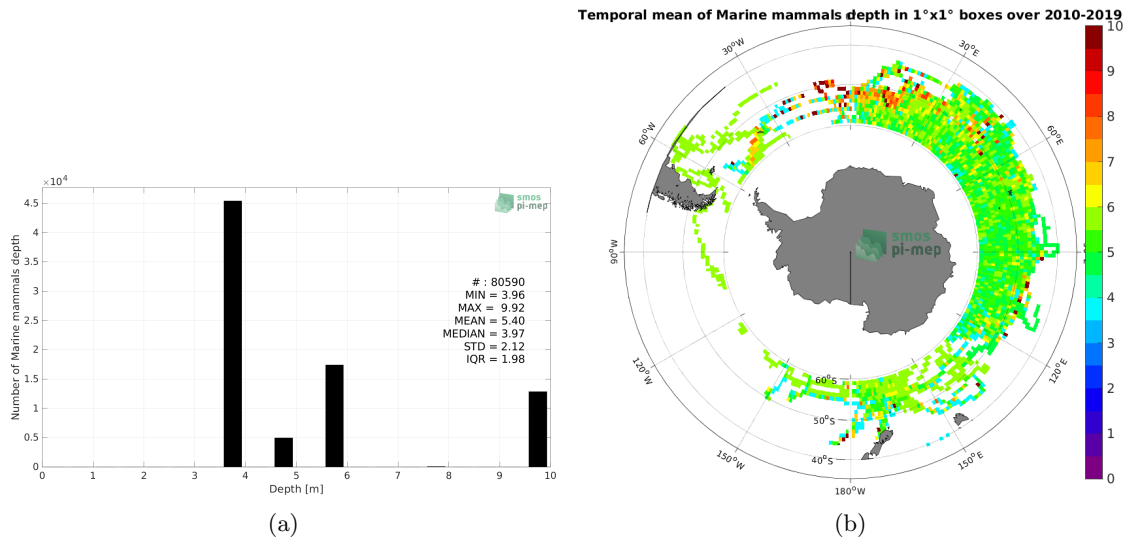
$\times 10^4$

smos pi-mep

4.5

4

3.5

3

2.5

2

1.5

1

0.5

0

Number of Marine mammals depth

# : 80590
MIN = 3.96
MAX = 9.92
MEAN = 5.40
MEDIAN = 3.97
STD = 2.12
IQR = 1.98

0 1 2 3 4 5 6 7 8 9 10

Depth [m]

(a)

Temporal mean of Marine mammals depth in 1°x1° boxes over 2010-2019

30°W

30°E

60°W

60°E

90°W

smos pi-mep

120°W

120°E

60°S

50°S

40°S

150°W

150°E

180°W

10

9

8

7

6

5

4

3

2

1

0

(b)